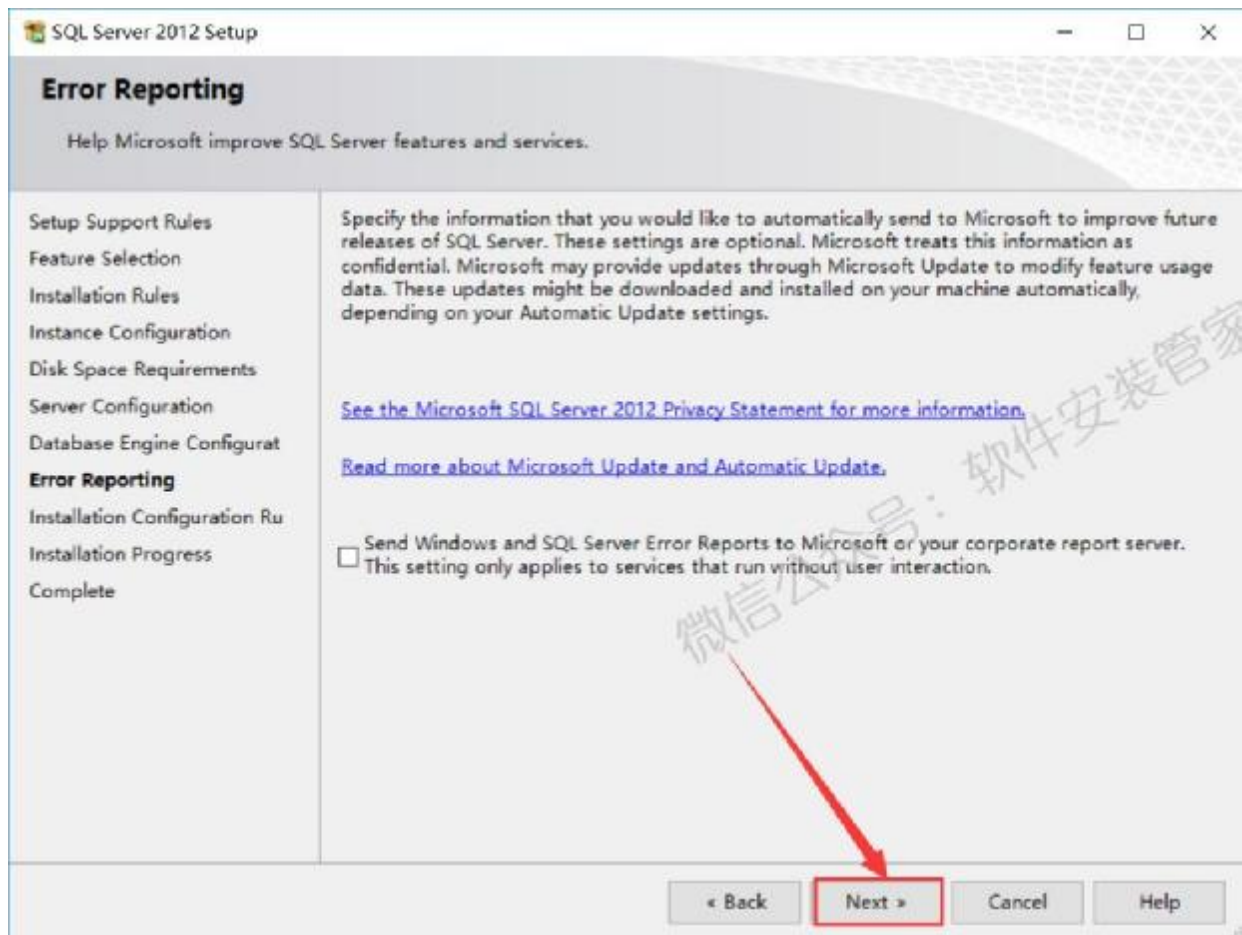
SQL Server 2012 Setup

Error Reporting

Help Microsoft improve SQL Server features and services.

Setup Support Rules
Feature Selection
Installation Rules
Instance Configuration
Disk Space Requirements
Server Configuration
Database Engine Configurat
Error Reporting
Installation Configuration Ru
Installation Progress
Complete

Specify the information that you would like to automatically send to Microsoft to improve future releases of SQL Server. These settings are optional. Microsoft treats this information as confidential. Microsoft may provide updates through Microsoft Update to modify feature usage data. These updates might be downloaded and installed on your machine automatically, depending on your Automatic Update settings.

See the Microsoft SQL Server 2012 Privacy Statement for more information.

Read more about Microsoft Update and Automatic Update.

Send Windows and SQL Server Error Reports to Microsoft or your corporate report server. This setting only applies to services that run without user interaction.

微信公众号：软件安装管家

« Back
Next »
Cancel
Help